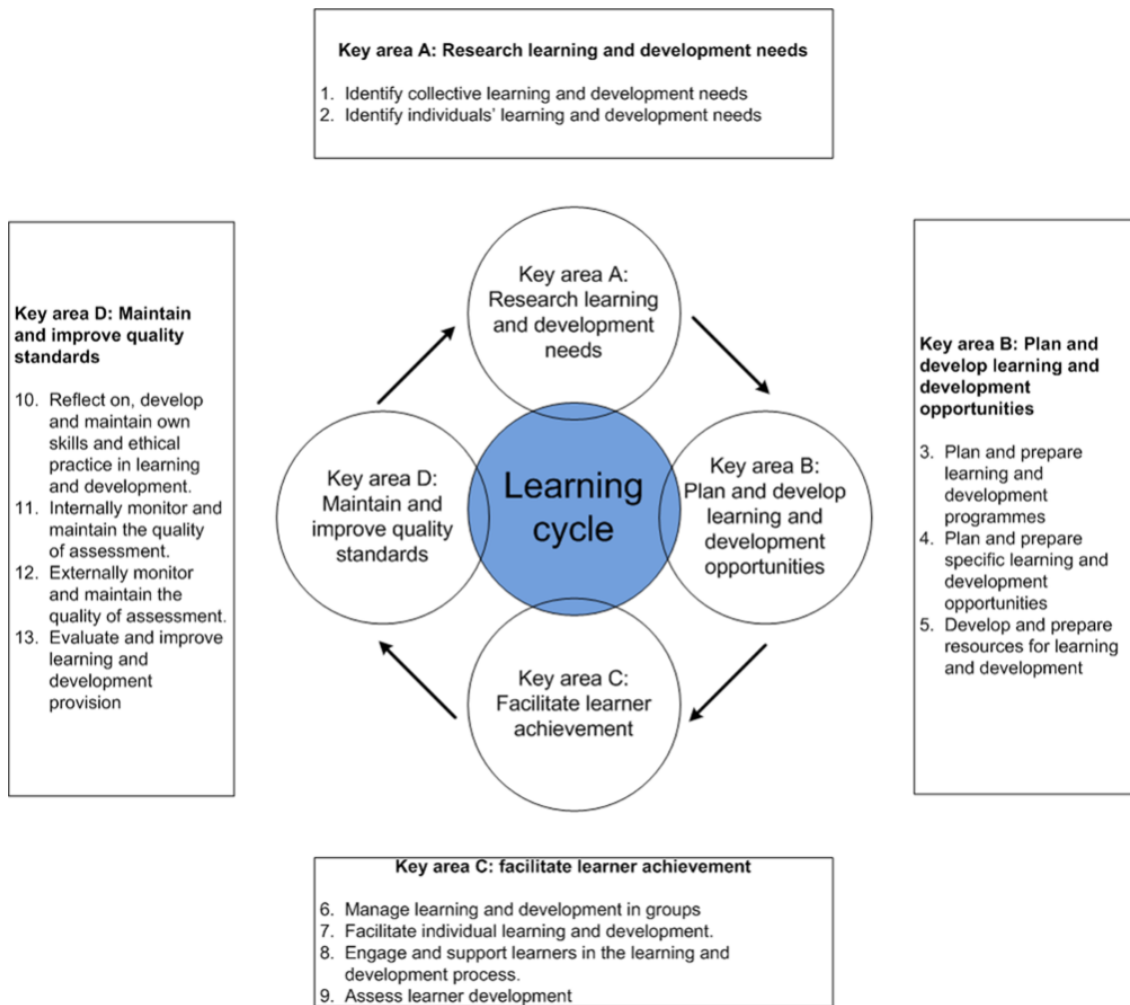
Key area A: Research learning and development needs

1. Identify collective learning and development needs
2. Identify individuals' learning and development needs

Key area D: Maintain and improve quality standards

10. Reflect on, develop and maintain own skills and ethical practice in learning and development.
11. Internally monitor and maintain the quality of assessment.
12. Externally monitor and maintain the quality of assessment.
13. Evaluate and improve learning and development provision

Key area A: Research learning and development needs

Key area D: Maintain and improve quality standards

Learning cycle

Key area B: Plan and develop learning and development opportunities

Key area C: Facilitate learner achievement

Key area B: Plan and develop learning and development opportunities

3. Plan and prepare learning and development programmes
4. Plan and prepare specific learning and development opportunities
5. Develop and prepare resources for learning and development

Key area C: facilitate learner achievement

6. Manage learning and development in groups
7. Facilitate individual learning and development.
8. Engage and support learners in the learning and development process.
9. Assess learner development